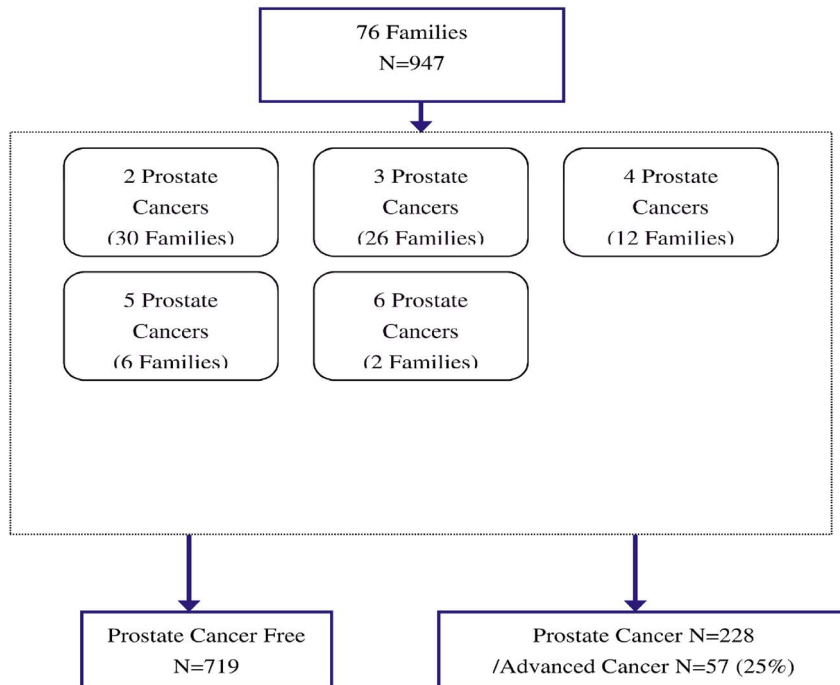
76 Families
N=947

2 Prostate Cancers (30 Families)

3 Prostate Cancers (26 Families)

4 Prostate Cancers (12 Families)

5 Prostate Cancers (6 Families)

6 Prostate Cancers (2 Families)

Prostate Cancer Free
N=719

Prostate Cancer N=228
/Advanced Cancer N=57 (25%)